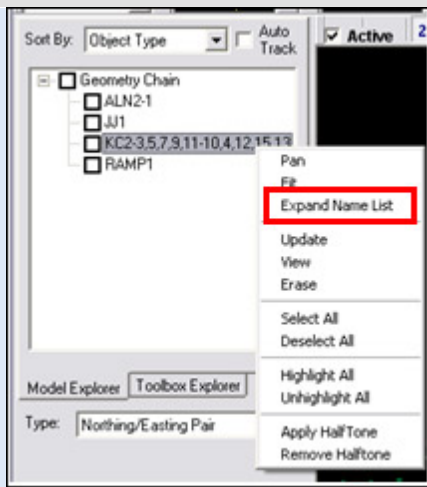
Sort By: Object Type
Auto Track
Active
2

Geometry Chain
ALN2-1
JJ1
KC2-3,5,7,9,11-10,4,12,15,13
RAMP1

Pan
Fit
Expand Name List
Update
View
Erase
Select All
Deselect All
Highlight All
Unhighlight All
Apply HalfTone
Remove Halftone

Model Explorer
Toolbox Explorer
Type: Northing/Easting Pair